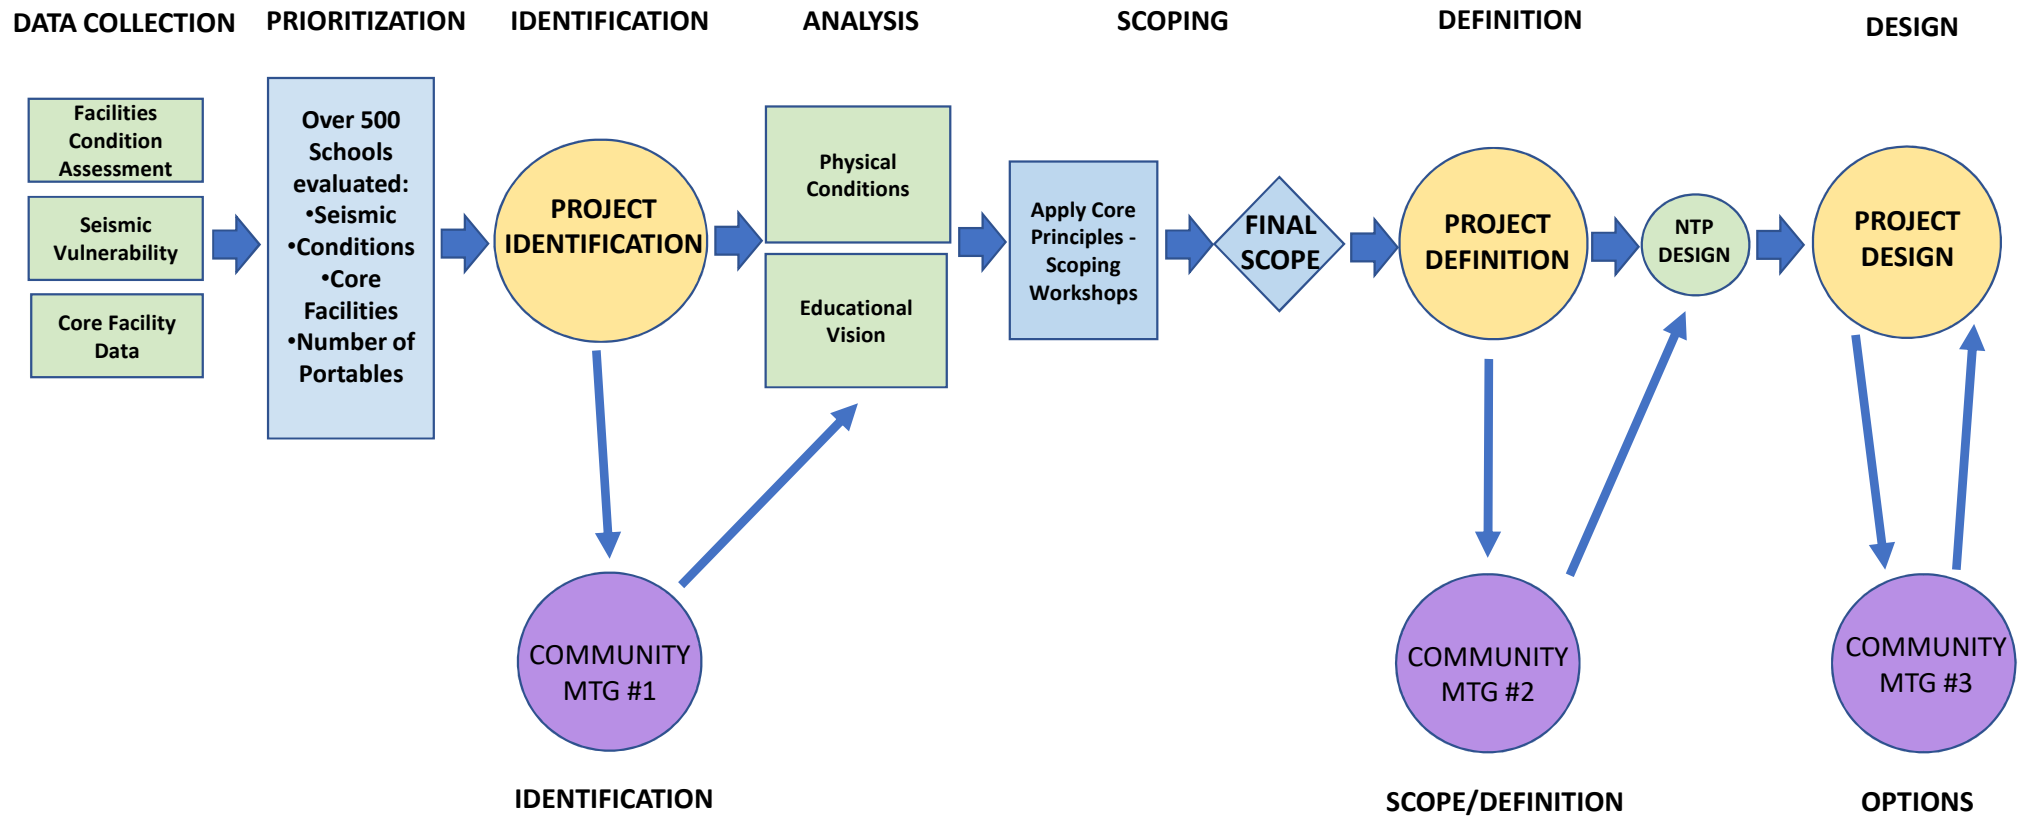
DATA COLLECTION PRIORITIZATION IDENTIFICATION ANALYSIS SCOPING DEFINITION DESIGN

Facilities Condition Assessment

Seismic Vulnerability

Core Facility Data

Over 500 Schools evaluated:
•Seismic
•Conditions
•Core Facilities
•Number of Portables

PROJECT IDENTIFICATION

Physical Conditions

Educational Vision

Apply Core Principles - Scoping Workshops

FINAL SCOPE

PROJECT DEFINITION

NTP DESIGN

PROJECT DESIGN

COMMUNITY MTG #1

COMMUNITY MTG #2

COMMUNITY MTG #3

IDENTIFICATION SCOPE/DEFINITION OPTIONS